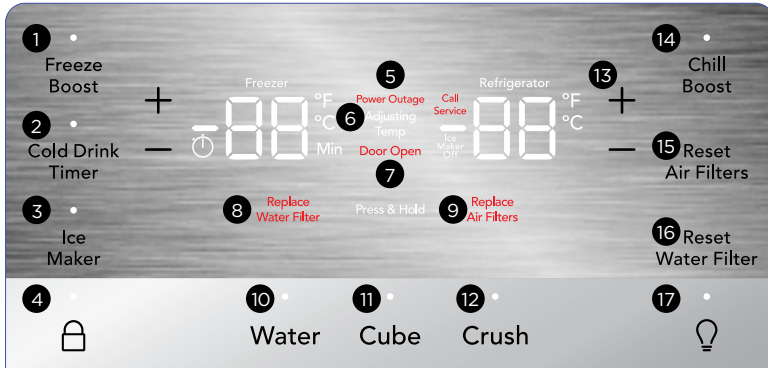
1 Freeze Boost

2 Cold Drink Timer

3 Ice Maker

+

—

Freezer

°F °C Min

5 Power Outage

6 Adjusting Temp

Door Open

7

Call Service

Ice Maker Off

Refrigerator

°F °C

13 +

—

8 Replace Water Filter

Press & Hold

9 Replace Air Filters

14 Chill Boost

15 Reset Air Filters

16 Reset Water Filter

4

10 Water

11 Cube

12 Crush

17